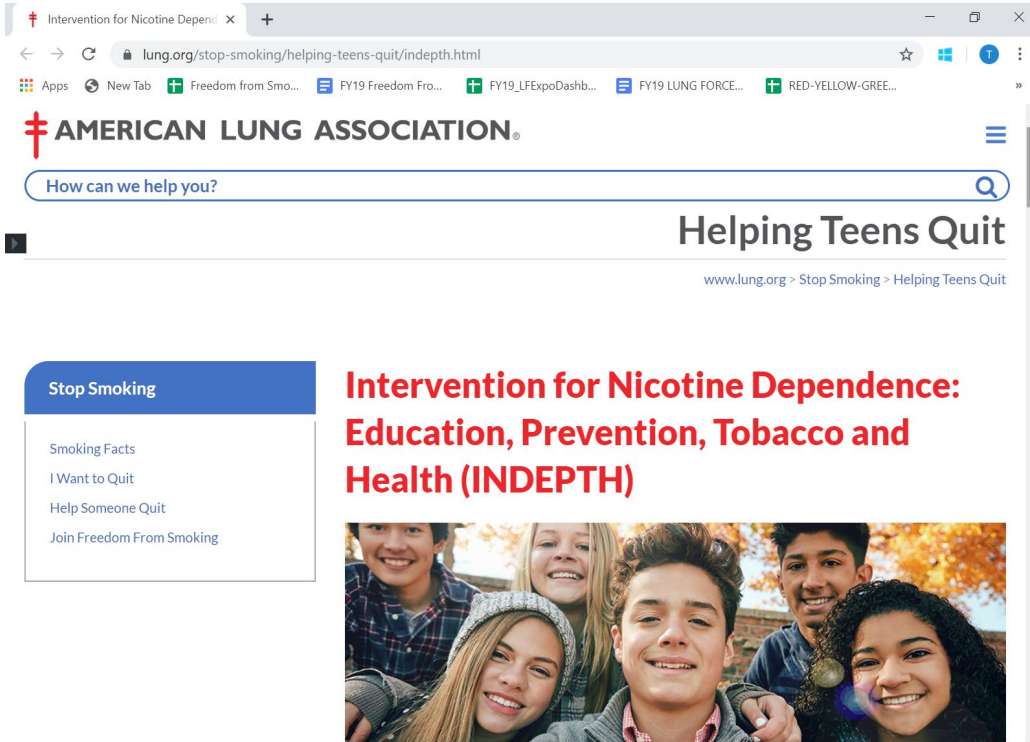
Intervention for Nicotine Depend ×
+

lung.org/stop-smoking/helping-teens-quit/indepth.html

T

Apps
New Tab
Freedom from Smo...
FY19 Freedom Fro...
FY19_LFExpoDashb...
FY19 LUNG FORCE...
RED-YELLOW-GREE...
»

AMERICAN LUNG ASSOCIATION.

How can we help you?

Helping Teens Quit

www.lung.org > Stop Smoking > Helping Teens Quit

Stop Smoking

Smoking Facts
I Want to Quit
Help Someone Quit
Join Freedom From Smoking

Intervention for Nicotine Dependence: Education, Prevention, Tobacco and Health (INDEPTH)